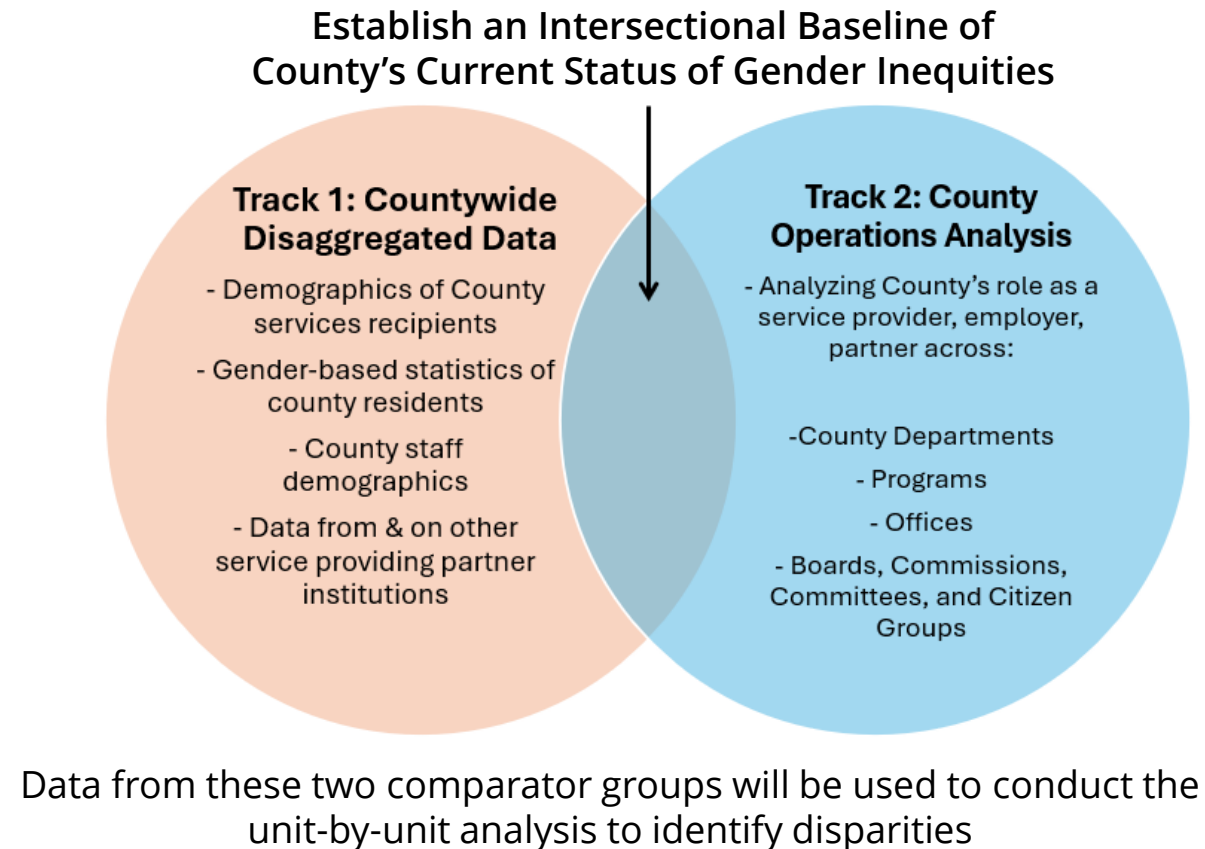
Establish an Intersectional Baseline of County's Current Status of Gender Inequities

Track 1: Countywide Disaggregated Data

- Demographics of County services recipients

- Gender-based statistics of county residents

- County staff demographics

- Data from & on other service providing partner institutions

Track 2: County Operations Analysis

- Analyzing County's role as a service provider, employer, partner across:

-County Departments

- Programs

- Offices

- Boards, Commissions, Committees, and Citizen Groups

Data from these two comparator groups will be used to conduct the unit-by-unit analysis to identify disparities